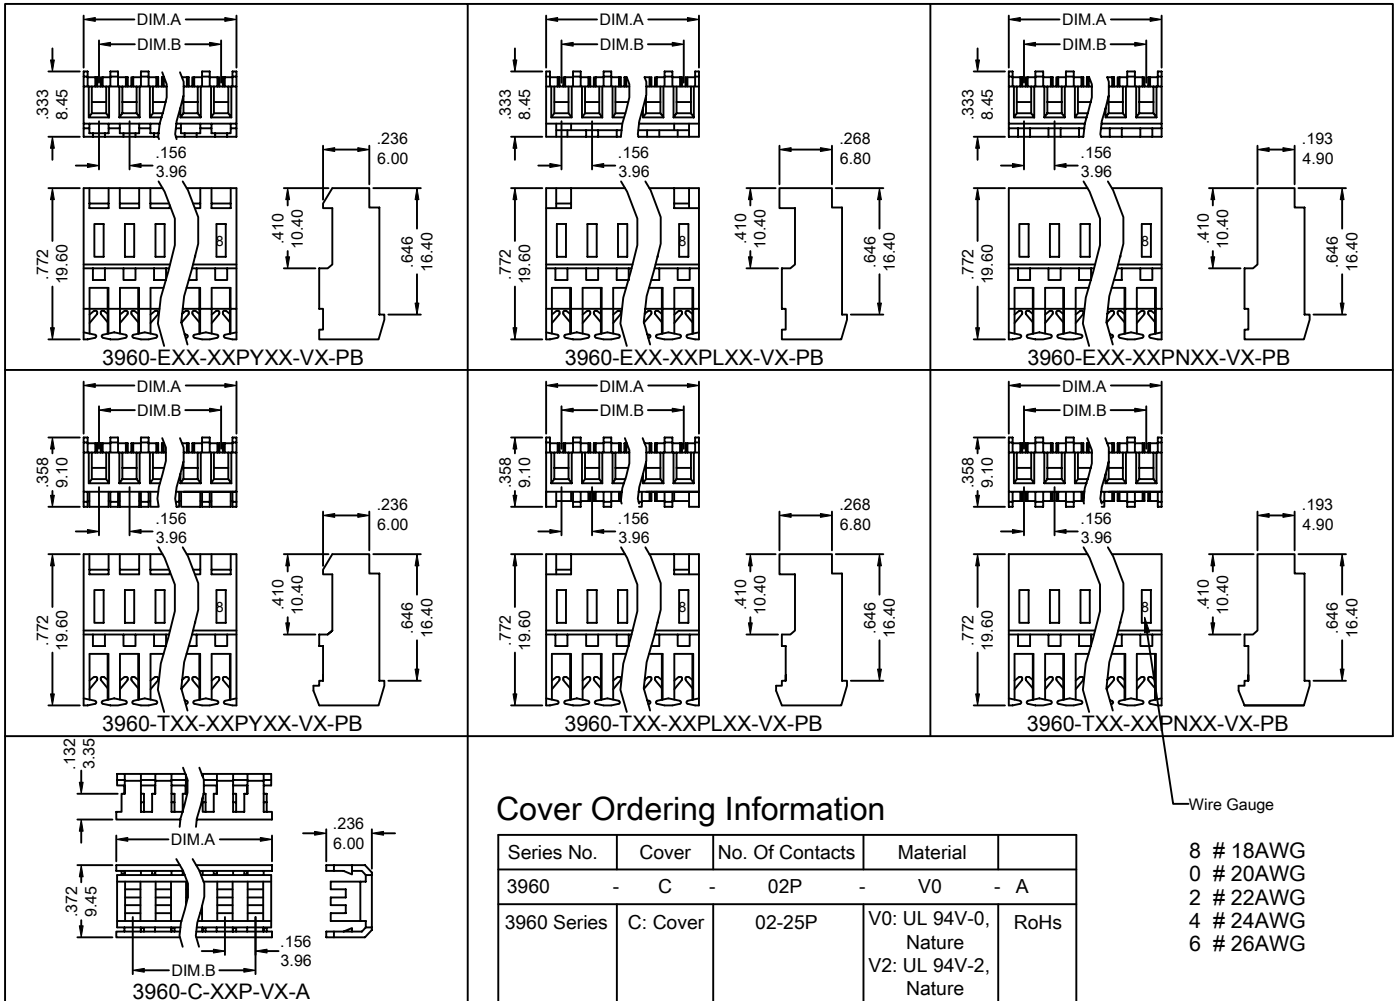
DIM.A
DIM.B
.333
8.45
.156
3.96
.236
6.00
.772
19.60
8
.410
10.40
.646
16.40
3960-EXX-XXPYXX-VX-PB

DIM.A
DIM.B
.333
8.45
.156
3.96
.268
6.80
.772
19.60
8
.410
10.40
.646
16.40
3960-EXX-XXPLXX-VX-PB

DIM.A
DIM.B
.333
8.45
.156
3.96
.193
4.90
.772
19.60
8
.410
10.40
.646
16.40
3960-EXX-XXPNXX-VX-PB

DIM.A
DIM.B
.358
9.10
.156
3.96
.236
6.00
.772
19.60
8
.410
10.40
.646
16.40
3960-TXX-XXPYXX-VX-PB

DIM.A
DIM.B
.358
9.10
.156
3.96
.268
6.80
.772
19.60
8
.410
10.40
.646
16.40
3960-TXX-XXPLXX-VX-PB

DIM.A
DIM.B
.358
9.10
.156
3.96
.193
4.90
.772
19.60
8
.410
10.40
.646
16.40
3960-TXX-XXPNXX-VX-PB

.132
3.35
DIM.A
.236
6.00
.372
9.45
.156
3.96
DIM.B
3960-C-XXP-VX-A

Cover Ordering Information

| Series No. | Cover | No. Of Contacts | Material | |
|---|---|---|---|---|
| 3960 - | C - | 02P - | V0 - | A |
| 3960 Series | C: Cover | 02-25P | V0: UL 94V-0, Nature V2: UL 94V-2, Nature | RoHs |

Wire Gauge

8 # 18AWG
0 # 20AWG
2 # 22AWG
4 # 24AWG
6 # 26AWG